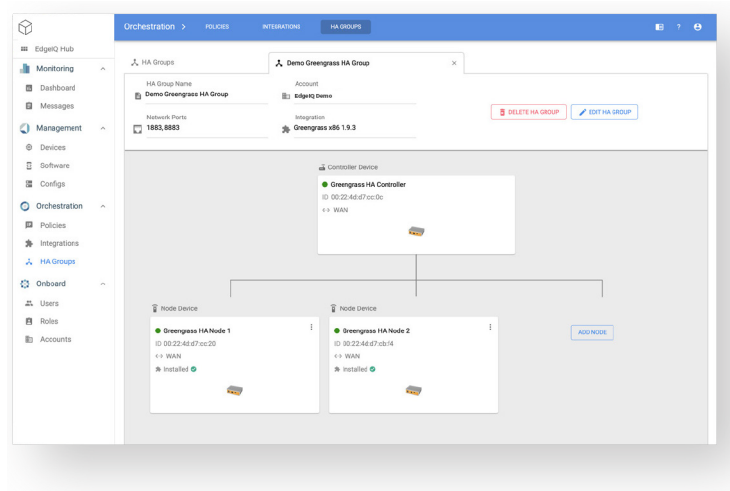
EdgeIQ Hub
Monitoring
Dashboard
Messages
Management
Devices
Software
Configs
Orchestration
Policies
Integrations
HA Groups
Onboard
Users
Roles
Accounts

Orchestration > POLICIES INTEGRATIONS HA GROUPS

? 

HA Groups
Demo Greengrass HA Group ×

HA Group Name
Demo Greengrass HA Group
Account
EdgeIQ Demo
Network Ports
1883, 8883
Integration
Greengrass x86 1.9.3

DELETE HA GROUP
EDIT HA GROUP

Controller Device
Greengrass HA Controller
ID 00:22:4d:d7:cc:0c
WAN

Node Device
Greengrass HA Node 1
ID 00:22:4d:d7:cc:20
WAN
Installed

Node Device
Greengrass HA Node 2
ID 00:22:4d:d7:cb:f4
WAN
Installed

ADD NODE